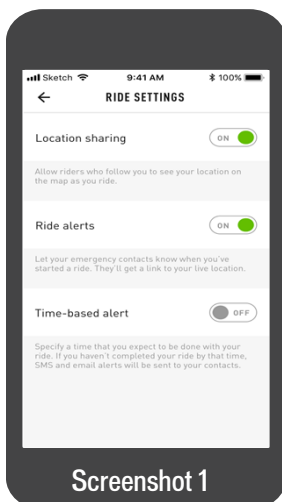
Sketch 9:41 AM 100%

←

RIDE SETTINGS

Location sharing

ON

Allow riders who follow you to see your location on the map as you ride.

Ride alerts

ON

Let your emergency contacts know when you've started a ride. They'll get a link to your live location.

Time-based alert

OFF

Specify a time that you expect to be done with your ride. If you haven't completed your ride by that time, SMS and email alerts will be sent to your contacts.

Screenshot 1